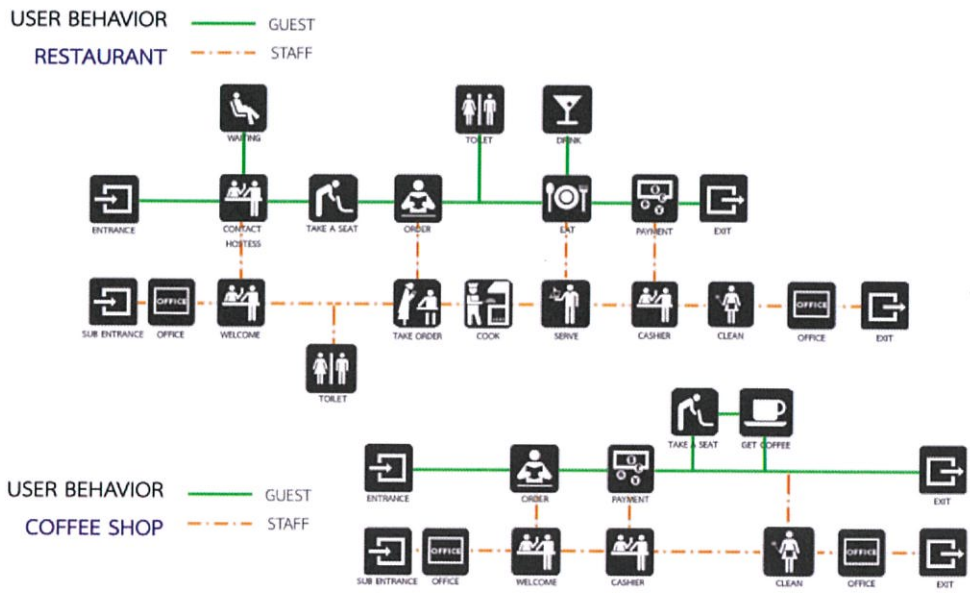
USER BEHAVIOR — GUEST
RESTAURANT — STAFF

WAITING
TOILET
DRINK
ENTRANCE
CONTACT HOSTESS
TAKE A SEAT
ORDER
EAT
PAYMENT
EXIT
SUB ENTRANCE
OFFICE
OFFICE
WELCOME
TAKE ORDER
COOK
SERVE
CASHIER
CLEAN
OFFICE
OFFICE
EXIT
TOILET

TAKE A SEAT
GET COFFEE
ENTRANCE
ORDER
PAYMENT
EXIT

USER BEHAVIOR — GUEST
COFFEE SHOP — STAFF

SUB ENTRANCE
OFFICE
OFFICE
WELCOME
CASHIER
CLEAN
OFFICE
OFFICE
EXIT